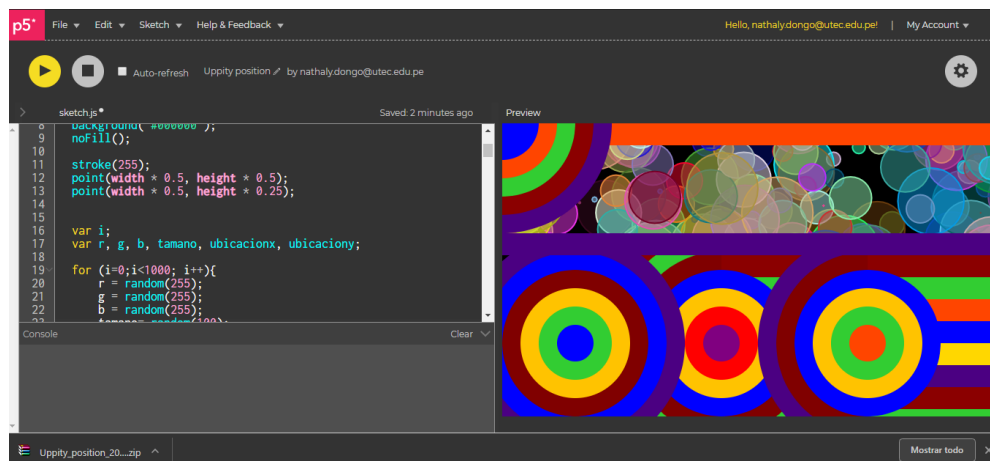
p5*
File ▾ Edit ▾ Sketch ▾ Help & Feedback ▾
Hello, nathaly.dongo@utec.edu.pe! | My Account ▾

Auto-refresh
Uppity position by nathaly.dongo@utec.edu.pe

sketch.js•
Saved: 2 minutes ago
Preview

8 background("#000000");
9 noFill();
10
11 stroke(255);
12 point(width * 0.5, height * 0.5);
13 point(width * 0.5, height * 0.25);
14
15
16 var i;
17 var r, g, b, tamano, ubicacionx, ubicaciony;
18
19 for (i=0;i<1000; i++){
20 r = random(255);
21 g = random(255);
22 b = random(255);
23 tamano= random(100);

Console
Clear

Uppity_position_20....zip
Mostrar todo